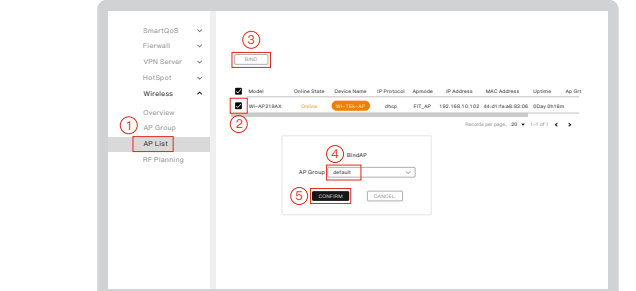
SmartQoS
Fierwall
VPN Server
HotSpot
Wireless
Overview
AP Group
AP List
RF Planning

③
BIND

| | Model | Online State | Device Name | IP Protocol | Apmode | IP Address | MAC Address | Uptime | Ap Gr. |
|---|---|---|---|---|---|---|---|---|---|
| ☑ | WI-AP218AX | Online | WI-TEK-AP | dhcp | FIT_AP | 192.168.10.102 | 44:d1:fa:a8:82:06 | 0Day 0h16m | |

①
②
Records per page: 20 1-1 of 1

④ BindAP
AP Group default
⑤ CONFIRM CANCEL